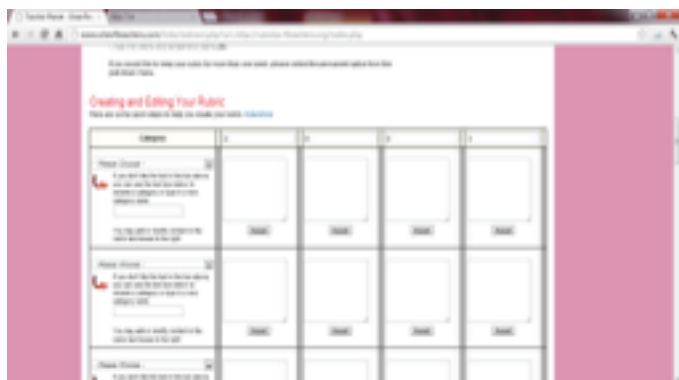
Creating and Editing Your Rubric

Here are some quick steps to help you create your rubric. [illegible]

| Category | 4 | 3 | 2 | 1 |
|---|---|---|---|---|
| Please Choose - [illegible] | Reset | Reset | Reset | Reset |
| Please Choose - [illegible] | Reset | Reset | Reset | Reset |
| Please Choose - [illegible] | | | | |